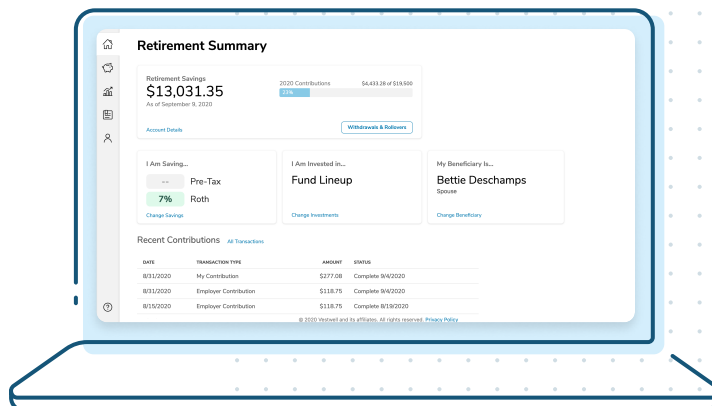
Retirement Summary

Retirement Savings
$13,031.35
As of September 9, 2020

2020 Contributions $4,433.28 of $19,500
23%

Account Details

Withdrawals & Rollovers

I Am Saving...
-- Pre-Tax
7% Roth
Change Savings

I Am Invested in...
Fund Lineup
Change Investments

My Beneficiary Is...
Bettie Deschamps
Spouse
Change Beneficiary

Recent Contributions All Transactions

| DATE | TRANSACTION TYPE | AMOUNT | STATUS |
|---|---|---|---|
| 8/31/2020 | My Contribution | $277.08 | Complete 9/4/2020 |
| 8/31/2020 | Employer Contribution | $118.75 | Complete 9/4/2020 |
| 8/15/2020 | Employer Contribution | $118.75 | Complete 8/19/2020 |

© 2020 Vestwell and its affiliates. All rights reserved. Privacy Policy